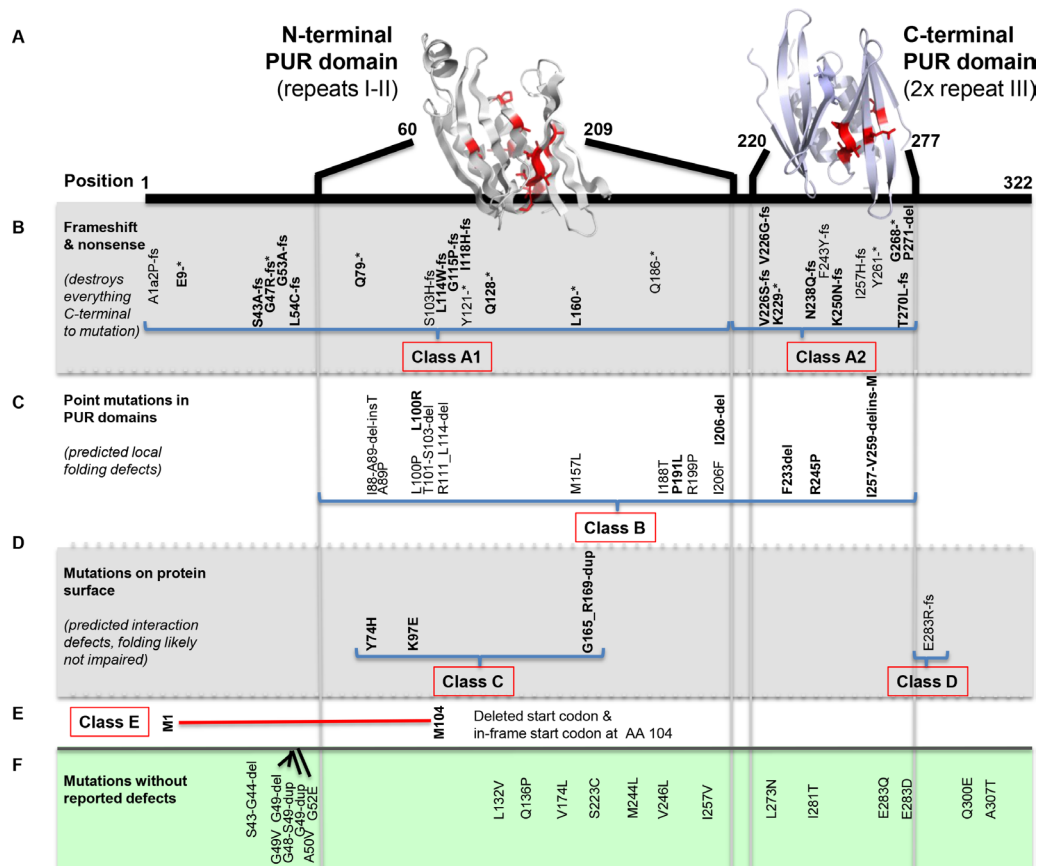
A

N-terminal PUR domain (repeats I-II)

C-terminal PUR domain (2x repeat III)

60 209 220 277

Position 1 322

B

Frameshift & nonsense

(destroys everything C-terminal to mutation)

A1a2P-fs E9-* S43A-fs G47R-fs* G53A-fs L54C-fs Q79-* S103H-fs L114W-fs G115P-fs I118H-fs Y121-* Q128-* L160-* Q186-* V226S-fs V226G-fs K229-* N238Q-fs F243Y-fs K250N-fs I257H-fs Y261-* G268-* P271-del T270L-fs

Class A1

Class A2

C

Point mutations in PUR domains

(predicted local folding defects)

I88-A89-del-insT A89P L100P L100R T101-S103-del R111_L114-del M157L I188T P191L R199P I206F I206-del F233del R245P I257-V259-delins-M

Class B

D

Mutations on protein surface

(predicted interaction defects, folding likely not impaired)

Y74H K97E G165_R169-dup E283R-fs

Class C

Class D

E

Class E

M1 M104

Deleted start codon & in-frame start codon at AA 104

F

Mutations without reported defects

S43-G44-del G49V G49-dup G48-S49-dup G49-dup A50V G52E L132V Q136P V174L S223C M244L V246L I257V L273N I281T E283Q E283D Q300E A307T